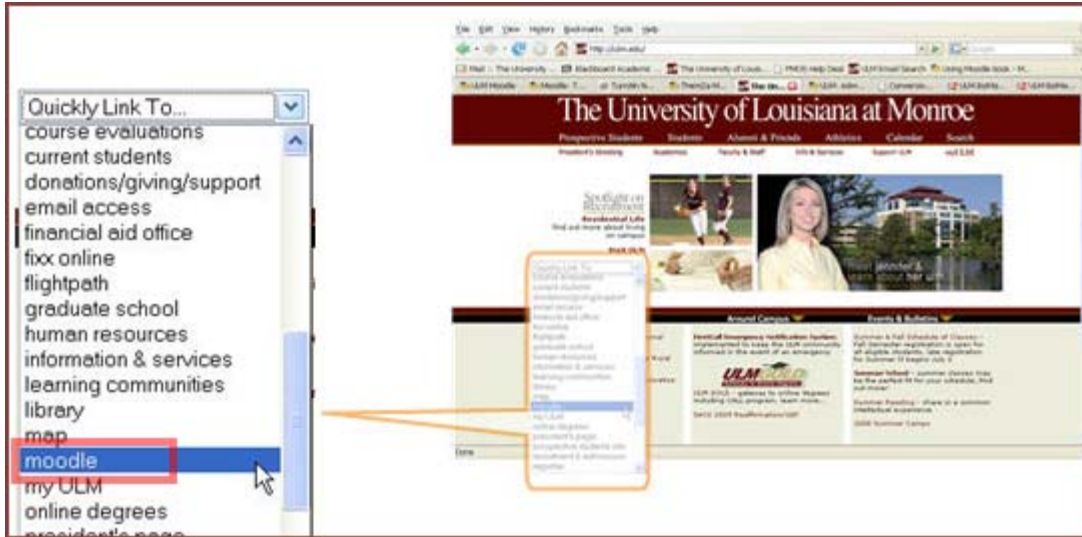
Quickly Link To...
course evaluations
current students
donations/giving/support
email access
financial aid office
fixx online
flightpath
graduate school
human resources
information & services
learning communities
library
map
moodle
my ULM
online degrees
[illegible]

File Edit View History Bookmarks Tools Help
http://ulm.edu/
The University of Louisiana at Monroe
Prospective Students Students Alumni & Friends Athletics Calendar Search
Spotlight on Recruitment
Residential Life
Around Campus
Events & Bulletins
ULM
Done